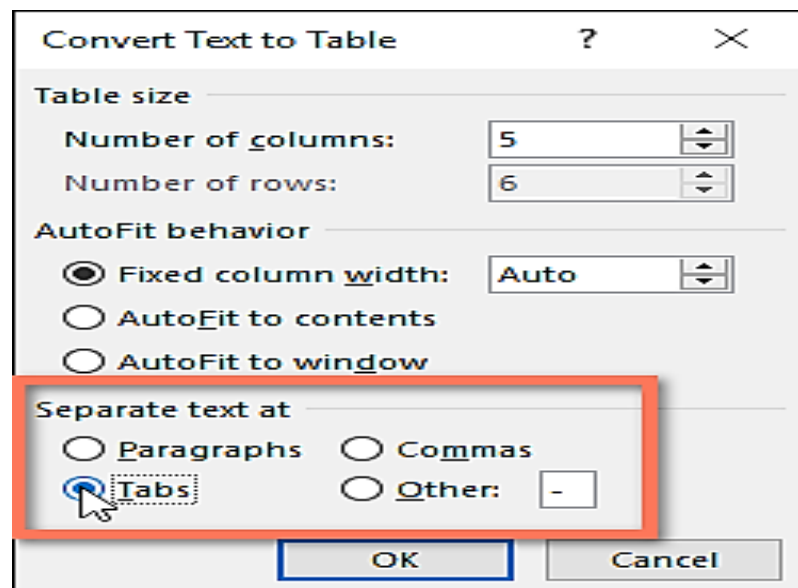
Convert Text to Table ? ×

Table size

Number of columns: 5

Number of rows: 6

AutoFit behavior

Fixed column width: Auto

AutoFit to contents

AutoFit to window

Separate text at

Paragraphs

Commas

Tabs

Other: -

OK

Cancel